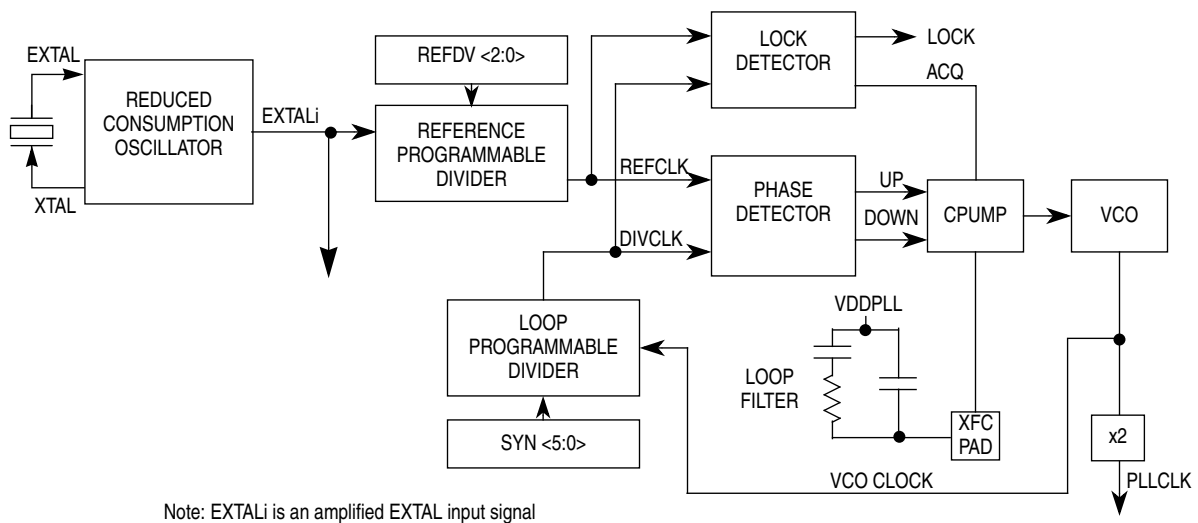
EXTAL

REDUCED CONSUMPTION OSCILLATOR

XTAL

EXTALi

REFDV <2:0>

REFERENCE PROGRAMMABLE DIVIDER

LOCK DETECTOR

LOCK

ACQ

REFCLK

PHASE DETECTOR

UP

DOWN

CPUMP

VCO

DIVCLK

LOOP PROGRAMMABLE DIVIDER

SYN <5:0>

VDDPLL

LOOP FILTER

XFC PAD

x2

VCO CLOCK

PLLCLK

Note: EXTALi is an amplified EXTAL input signal